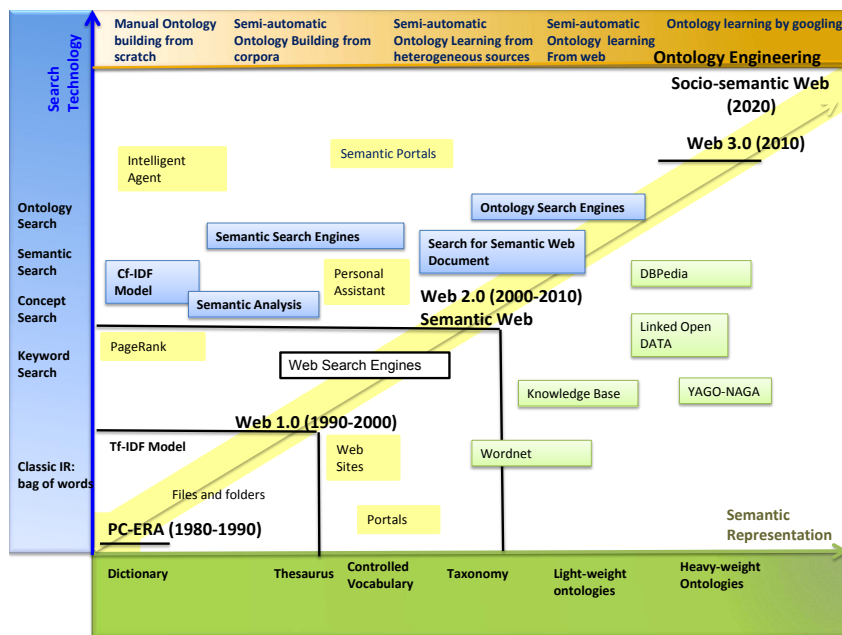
Manual Ontology building from scratch

Semi-automatic Ontology Building from corpora

Semi-automatic Ontology Learning from heterogeneous sources

Semi-automatic Ontology learning From web

Ontology learning by googling

Ontology Engineering

Search Technology

Socio-semantic Web (2020)

Web 3.0 (2010)

Intelligent Agent

Semantic Portals

Ontology Search

Ontology Search Engines

Semantic Search

Semantic Search Engines

Search for Semantic Web Document

Concept Search

Cf-IDF Model

Semantic Analysis

Personal Assistant

DBPedia

Web 2.0 (2000-2010) Semantic Web

Keyword Search

PageRank

Linked Open DATA

Web Search Engines

Knowledge Base

YAGO-NAGA

Web 1.0 (1990-2000)

Tf-IDF Model

Web Sites

Wordnet

Classic IR: bag of words

Files and folders

PC-ERA (1980-1990)

Portals

Semantic Representation

Dictionary

Thesaurus

Controlled Vocabulary

Taxonomy

Light-weight ontologies

Heavy-weight Ontologies